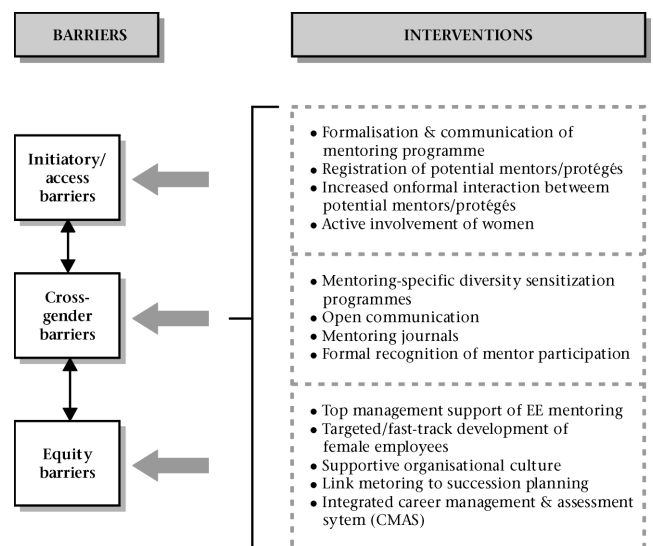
BARRIERS

INTERVENTIONS

Initiatory/ access barriers

Cross-gender barriers

Equity barriers

- Formalisation & communication of mentoring programme
- Registration of potential mentors/protégés
- Increased onformal interaction betweem potential mentors/protégés
- Active involvement of women

- Mentoring-specific diversity sensitization programmes
- Open communication
- Mentoring journals
- Formal recognition of mentor participation

- Top management support of EE mentoring
- Targeted/fast-track development of female employees
- Supportive organisational culture
- Link metoring to succession planning
- Integrated career management & assessment sytem (CMAS)